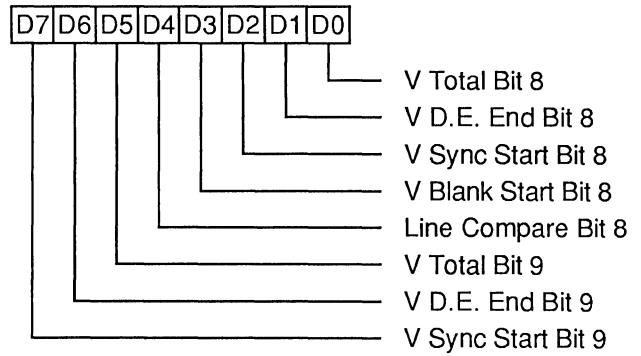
| D7 | D6 | D5 | D4 | D3 | D2 | D1 | D0 |
|---|---|---|---|---|---|---|---|

V Total Bit 8
V D.E. End Bit 8
V Sync Start Bit 8
V Blank Start Bit 8
Line Compare Bit 8
V Total Bit 9
V D.E. End Bit 9
V Sync Start Bit 9